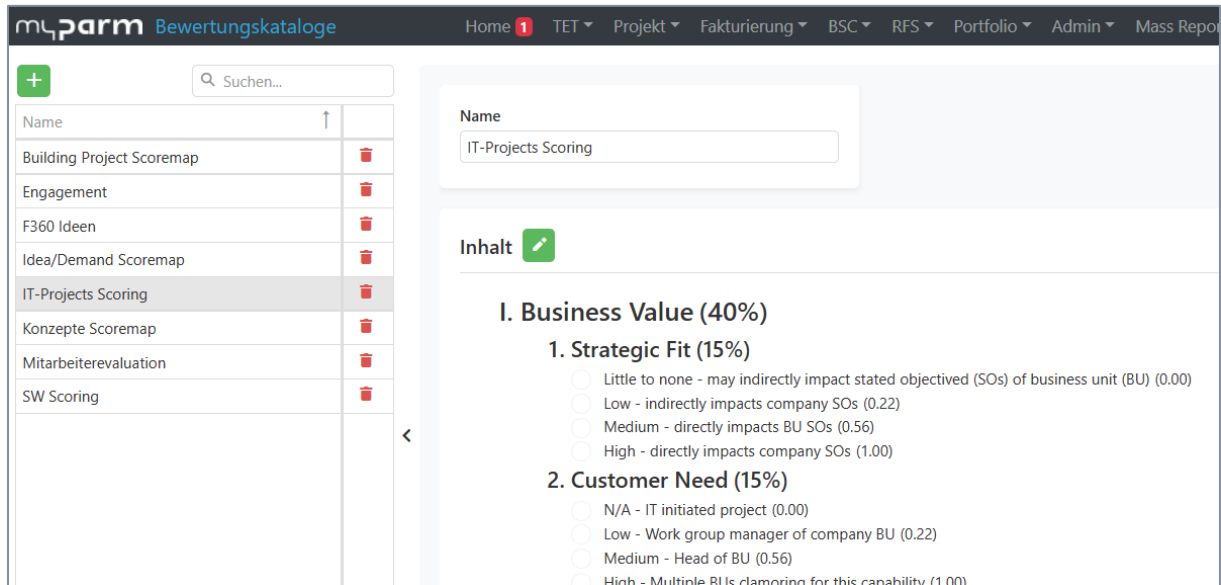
myparm Bewertungskataloge

Home 1 TET Projekt Fakturierung BSC RFS Portfolio Admin Mass Repor

+ Suchen...

| Name |  |
|---|---|
| Building Project Scoremap |  |
| Engagement |  |
| F360 Ideen |  |
| Idea/Demand Scoremap |  |
| IT-Projects Scoring |  |
| Konzepte Scoremap |  |
| Mitarbeiterevaluation |  |
| SW Scoring |  |

Name

IT-Projects Scoring

Inhalt

I. Business Value (40%)

1. Strategic Fit (15%)

Little to none - may indirectly impact stated objectived (SOs) of business unit (BU) (0.00)

Low - indirectly impacts company SOs (0.22)

Medium - directly impacts BU SOs (0.56)

High - directly impacts company SOs (1.00)

2. Customer Need (15%)

N/A - IT initiated project (0.00)

Low - Work group manager of company BU (0.22)

Medium - Head of BU (0.56)

High - Multiple BUs clamoring for this capability (1.00)